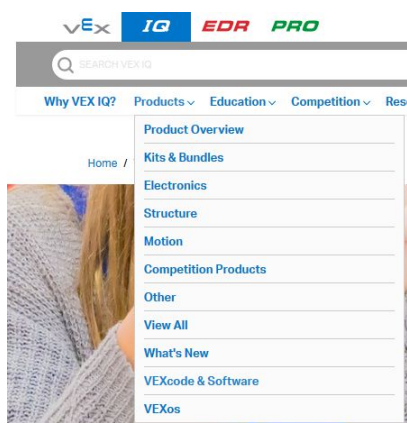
VEX IQ EDR PRO

SEARCH VEX IQ

Why VEX IQ? Products Education Competition Res

Home /

Product Overview
Kits & Bundles
Electronics
Structure
Motion
Competition Products
Other
View All
What's New
VEXcode & Software
VEXos